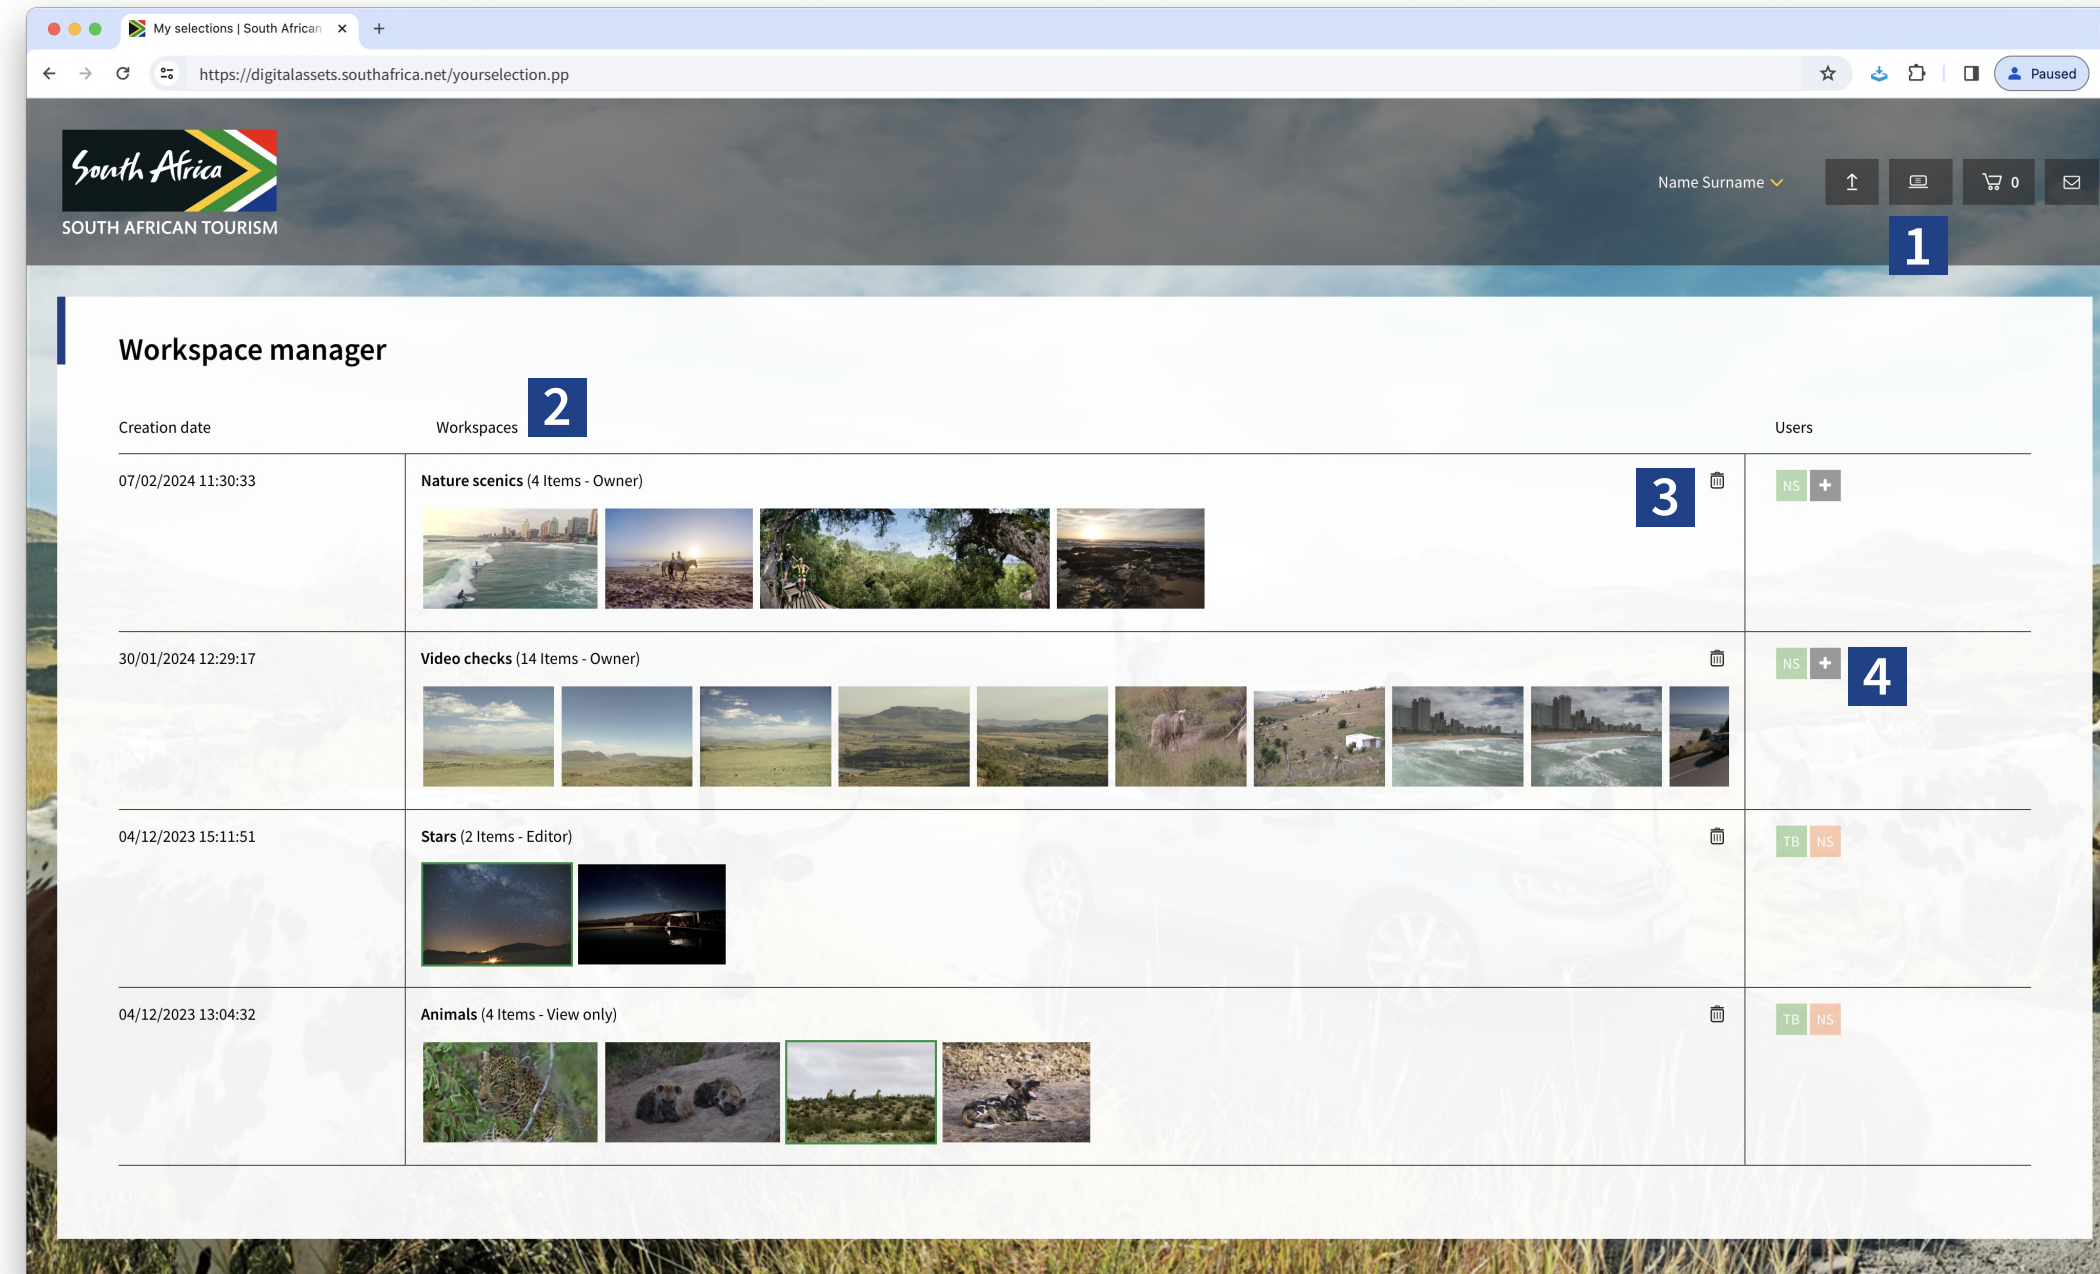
My selections | South African ×

https://digitalassets.southafrica.net/yourselection.pp

Paused

South Africa
SOUTH AFRICAN TOURISM

Name Surname

0

1

Workspace manager

2

| Creation date | Workspaces | Users |
|---|---|---|
| 07/02/2024 11:30:33 | **Nature scenics** (4 Items - Owner) 3 | NS + |
| 30/01/2024 12:29:17 | **Video checks** (14 Items - Owner) | NS + 4 |
| 04/12/2023 15:11:51 | **Stars** (2 Items - Editor) | TB NS |
| 04/12/2023 13:04:32 | **Animals** (4 Items - View only) | TB NS |